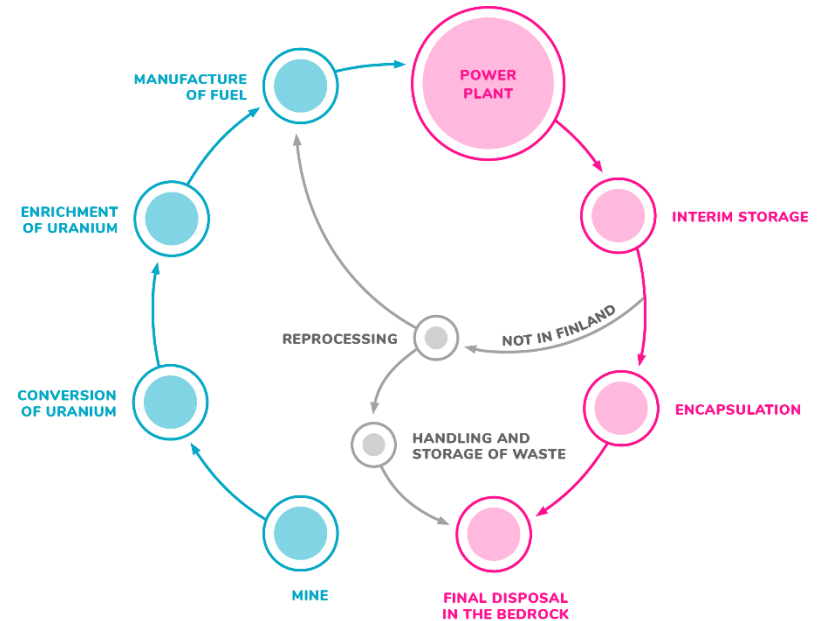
MANUFACTURE OF FUEL

POWER PLANT

INTERIM STORAGE

ENRICHMENT OF URANIUM

NOT IN FINLAND

REPROCESSING

CONVERSION OF URANIUM

ENCAPSULATION

HANDLING AND STORAGE OF WASTE

MINE

FINAL DISPOSAL IN THE BEDROCK